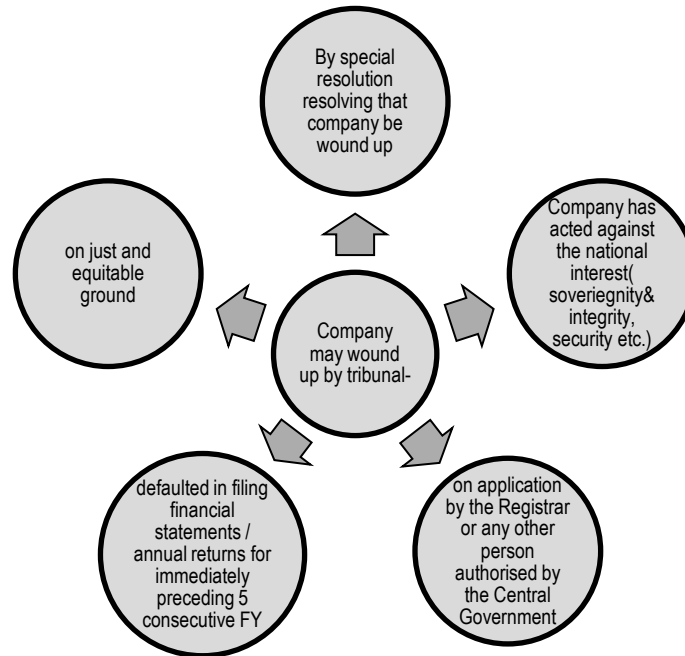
Company may wound up by tribunal-

By special resolution resolving that company be wound up

Company has acted against the national interest( soveriegnity& integrity, security etc.)

on application by the Registrar or any other person authorised by the Central Government

defaulted in filing financial statements / annual returns for immediately preceding 5 consecutive FY

on just and equitable ground